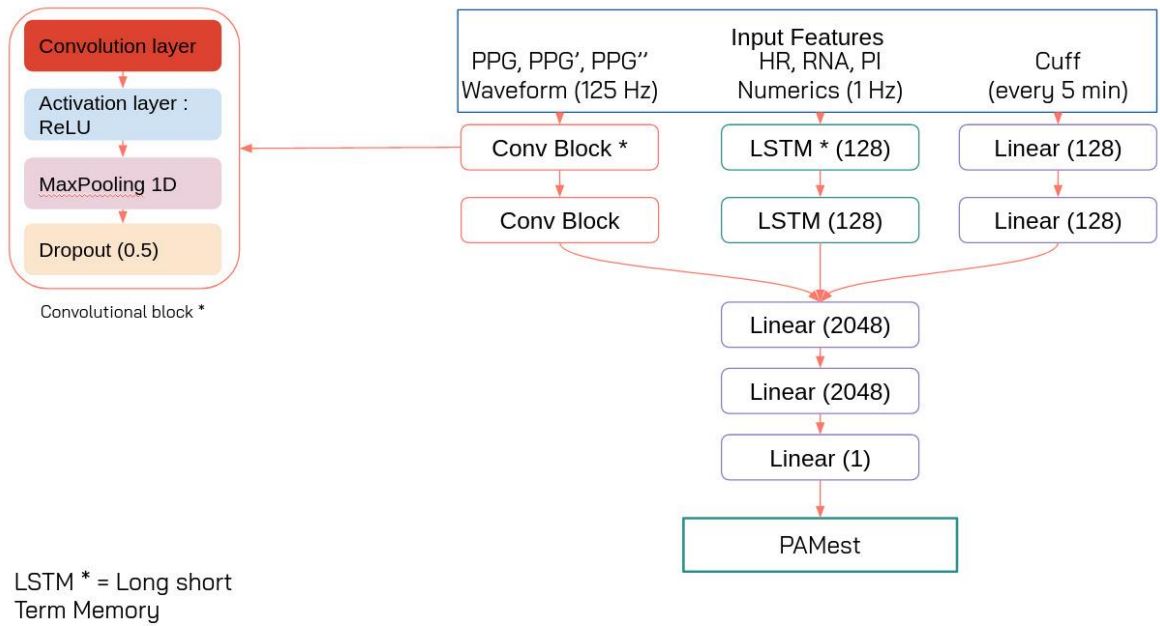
Convolution layer

Activation layer : ReLU

MaxPooling 1D

Dropout (0.5)

Convolutional block *

Input Features

PPG, PPG', PPG'' Waveform (125 Hz)

HR, RNA, PI Numerics (1 Hz)

Cuff (every 5 min)

Conv Block *

LSTM * (128)

Linear (128)

Conv Block

LSTM (128)

Linear (128)

Linear (2048)

Linear (2048)

Linear (1)

PAMest

LSTM * = Long short Term Memory